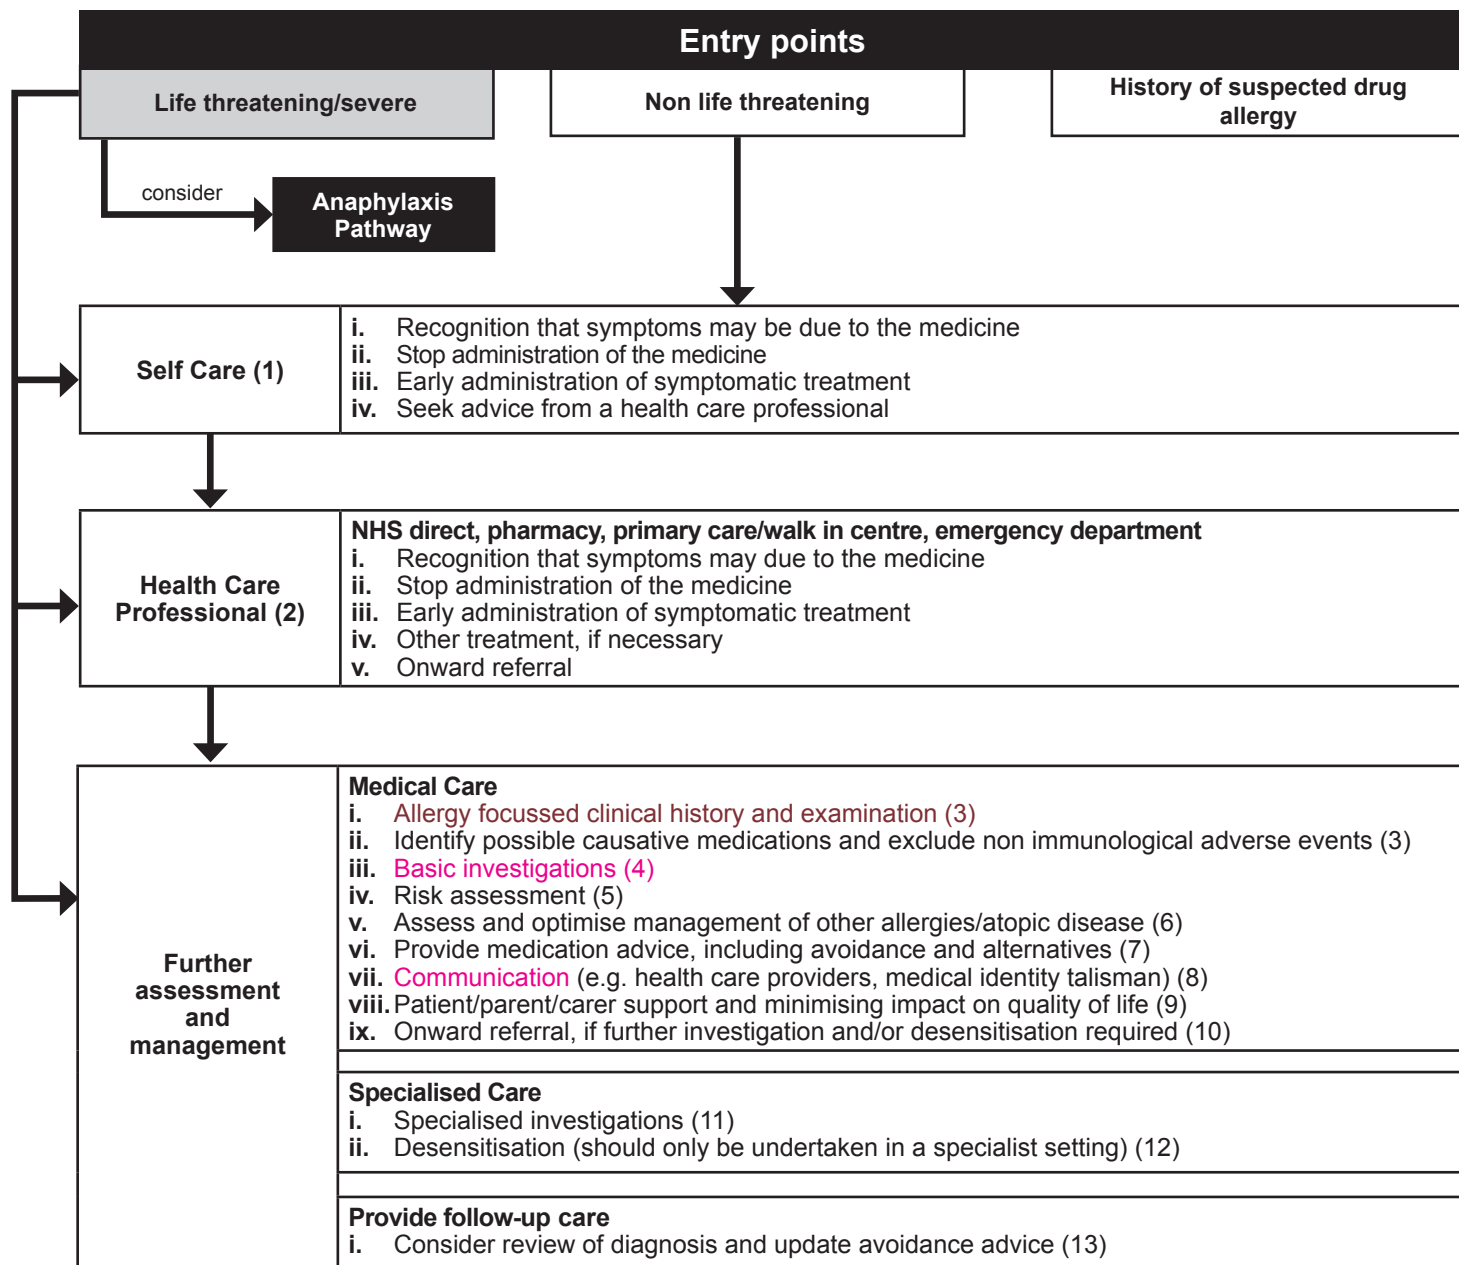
Entry points

Life threatening/severe

Non life threatening

History of suspected drug allergy

consider

Anaphylaxis Pathway

Self Care (1)

i. Recognition that symptoms may be due to the medicine
ii. Stop administration of the medicine
iii. Early administration of symptomatic treatment
iv. Seek advice from a health care professional

Health Care Professional (2)

NHS direct, pharmacy, primary care/walk in centre, emergency department
i. Recognition that symptoms may due to the medicine
ii. Stop administration of the medicine
iii. Early administration of symptomatic treatment
iv. Other treatment, if necessary
v. Onward referral

Further assessment and management

Medical Care
i. Allergy focussed clinical history and examination (3)
ii. Identify possible causative medications and exclude non immunological adverse events (3)
iii. Basic investigations (4)
iv. Risk assessment (5)
v. Assess and optimise management of other allergies/atopic disease (6)
vi. Provide medication advice, including avoidance and alternatives (7)
vii. Communication (e.g. health care providers, medical identity talisman) (8)
viii. Patient/parent/carer support and minimising impact on quality of life (9)
ix. Onward referral, if further investigation and/or desensitisation required (10)

Specialised Care
i. Specialised investigations (11)
ii. Desensitisation (should only be undertaken in a specialist setting) (12)

Provide follow-up care
i. Consider review of diagnosis and update avoidance advice (13)